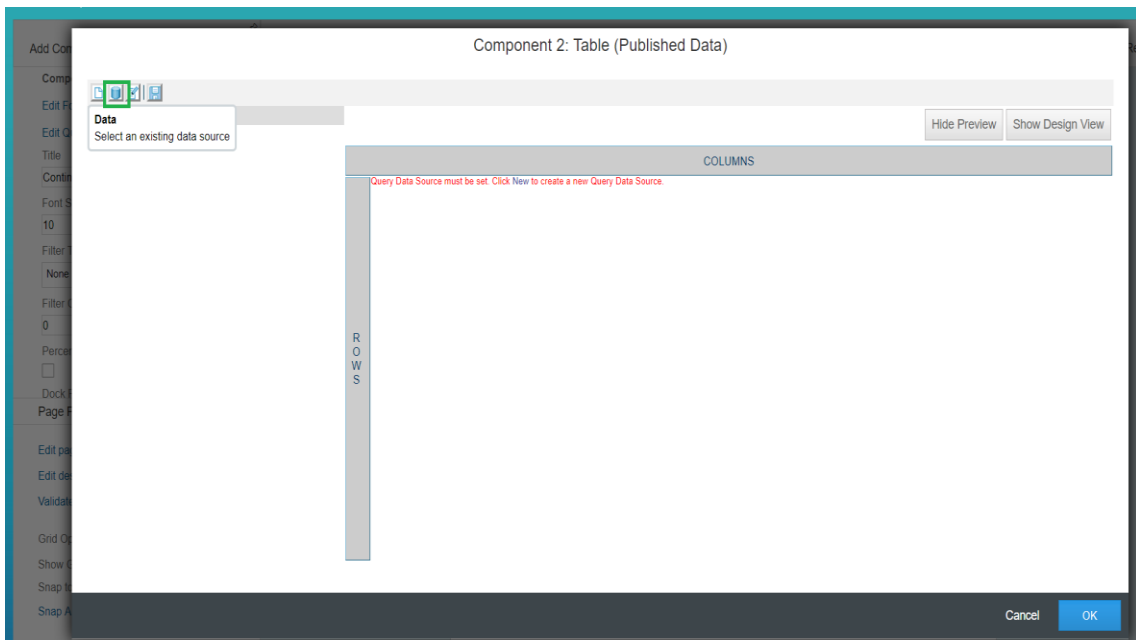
Add Com
Comp
Edit F
Edit Q
Title
Contin
Font S
10
Filter T
None
Filter C
0
Perce
Dock
Page F
Edit pa
Edit de
Valida
Grid Op
Show C
Snap to
Snap A

Component 2: Table (Published Data)

Data
Select an existing data source

Hide Preview
Show Design View

COLUMNS

Query Data Source must be set. Click New to create a new Query Data Source.

R
O
W
S

Cancel
OK